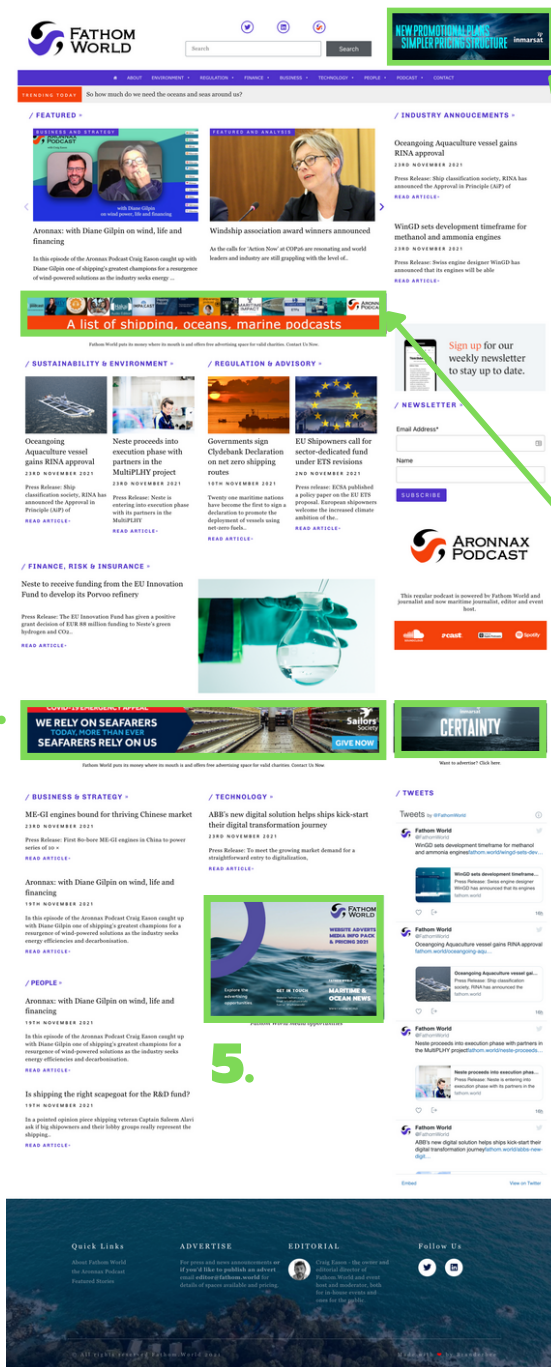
FATHOM WORLD

Search

NEW PROMOTIONAL PLANS SIMPLER PRICING STRUCTURE inmarsat

ABOUT ENVIRONMENT REGULATION FINANCE BUSINESS TECHNOLOGY PEOPLE PODCAST CONTACT

TRENDING TODAY So how much do we need the oceans and seas around us?

/ FEATURED

BUSINESS AND STRATEGY
Aronnax: with Diane Gilpin on wind, life and financing

In this episode of the Aronnax Podcast Craig Eason caught up with Diane Gilpin one of shipping's greatest champions for a resurgence of wind-powered solutions as the industry seeks energy ...

FEATURED AND ANALYSIS
Windship association award winners announced

As the calls for 'Action Now' at COP26 are resonating and world leaders and industry are still grappling with the level of...

/ INDUSTRY ANNOUCEMENTS

Oceangoing Aquaculture vessel gains RINA approval
23RD NOVEMBER 2021
Press Release: Ship classification society, RINA has announced the Approval in Principle (AiP) of

WinGD sets development timeframe for methanol and ammonia engines
23RD NOVEMBER 2021
Press Release: Swiss engine designer WinGD has announced that its engines will be able
READ ARTICLE

A list of shipping, oceans, marine podcasts

Fathom World puts its money where its mouth is and offers free advertising space for valid charities. Contact Us Now.

Sign up for our weekly newsletter to stay up to date.

/ SUSTAINABILITY & ENVIRONMENT

Oceangoing Aquaculture vessel gains RINA approval
23RD NOVEMBER 2021
Press Release: Ship classification society, RINA has announced the Approval in Principle (AiP) of
READ ARTICLE

Neste proceeds into execution phase with partners in the MultiPLHY project
23RD NOVEMBER 2021
Press Release: Neste is entering into execution phase with its partners in the MultiPLHY

/ REGULATION & ADVISORY

Governments sign Clydebank Declaration on net zero shipping routes
19TH NOVEMBER 2021
Twenty one maritime nations have become the first to sign a declaration to promote the deployment of vessels using net-zero fuels...
READ ARTICLE

EU Shipowners call for sector-dedicated fund under ETS revisions
22ND NOVEMBER 2021
Press Release: ECSA published a policy paper on the EU ETS proposal. European shipowners welcome the increased climate ambition of the...
READ ARTICLE

/ NEWSLETTER

Email Address*
Name
SUBSCRIBE

/ FINANCE, RISK & INSURANCE

Neste to receive funding from the EU Innovation Fund to develop its Porvoo refinery

Press Release: The EU Innovation Fund has given a positive grant decision of EUR 88 million funding to Neste's green hydrogen and CO2...
READ ARTICLE

ARONNAX PODCAST
This regular podcast is powered by Fathom World and journalist and now maritime journalist, editor and event host.

COVID-19 EMERGENCY APPEAL
WE RELY ON SEAFARERS TODAY, MORE THAN EVER SEAFARERS RELY ON US
Sailors' Society
GIVE NOW

Fathom World puts its money where its mouth is and offers free advertising space for valid charities. Contact Us Now

CERTAINTY
Want to advertise? Click here

/ BUSINESS & STRATEGY

ME-GI engines bound for thriving Chinese market
23RD NOVEMBER 2021
Press Release: First 80-bore ME-GI engines in China to power series of ro-ro
READ ARTICLE

Aronnax: with Diane Gilpin on wind, life and financing
19TH NOVEMBER 2021
In this episode of the Aronnax Podcast Craig Eason caught up with Diane Gilpin one of shipping's greatest champions for a resurgence of wind-powered solutions as the industry seeks energy efficiencies and decarbonisation.
READ ARTICLE

/ TECHNOLOGY

ABB's new digital solution helps ships kick-start their digital transformation journey
23RD NOVEMBER 2021
Press Release: To meet the growing market demand for a straightforward entry to digitalization,
READ ARTICLE

FATHOM WORLD
WEBSITE ADVERTS MEDIA INFO PACK & PRICING 2021
GET IN TOUCH
MARITIME & OCEAN NEWS

/ TWEETS

Tweets by @FathomWorld

Fathom World @FathomWorld
WinGD sets development timeframe for methanol and ammonia engines fathom.world/wingd-sets-dev...

Fathom World @FathomWorld
Oceangoing Aquaculture vessel gains RINA approval fathom.world/oceangoing-aq...

Fathom World @FathomWorld
Neste proceeds into execution phase with partners in the MultiPLHY project fathom.world/neste-proceeds...

Fathom World @FathomWorld
ABB's new digital solution helps ships kick-start their digital transformation journey fathom.world/abbs-new-digit...

Embed View on Twitter

/ PEOPLE

Aronnax: with Diane Gilpin on wind, life and financing
19TH NOVEMBER 2021
In this episode of the Aronnax Podcast Craig Eason caught up with Diane Gilpin one of shipping's greatest champions for a resurgence of wind-powered solutions as the industry seeks energy efficiencies and decarbonisation.
READ ARTICLE

Is shipping the right scapegoat for the R&D fund?
19TH NOVEMBER 2021
In a pointed opinion piece shipping veteran Captain Saleem Alavi ask if big shipowners and their lobby groups really represent the shipping...
READ ARTICLE

5.

Quick Links
About Fathom World
the Aronnax Podcast
Featured Stories

ADVERTISE
For press and news announcements or if you'd like to publish an advert email editor@fathom.world for details of spaces available and pricing.

EDITORIAL
Craig Eason - the owner and editorial director of Fathom World and host and moderator, both for in-house events and ones for the public.

Follow Us

© All rights reserved Fathom World 2021